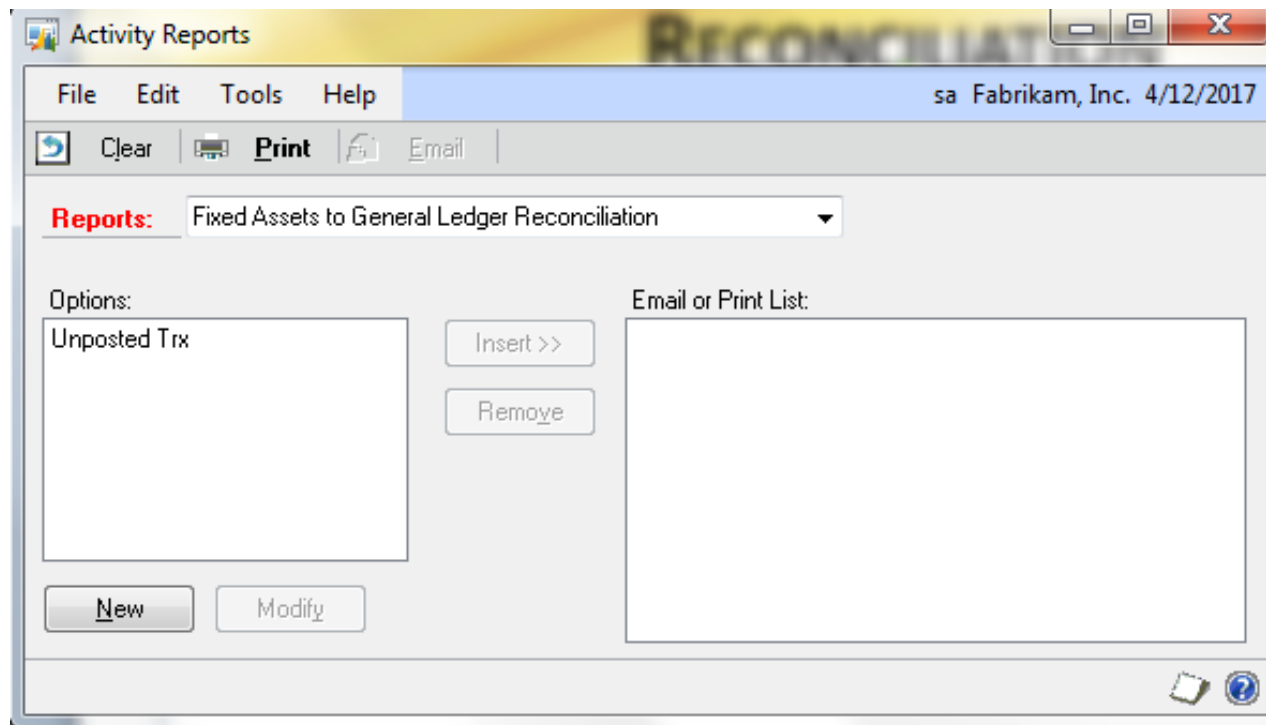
Activity Reports

RECONCILIAT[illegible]

File Edit Tools Help

sa Fabrikam, Inc. 4/12/2017

Clear Print Email

Reports: Fixed Assets to General Ledger Reconciliation

Options:

Unposted Trx

Insert >>

Remove

Email or Print List:

New

Modify